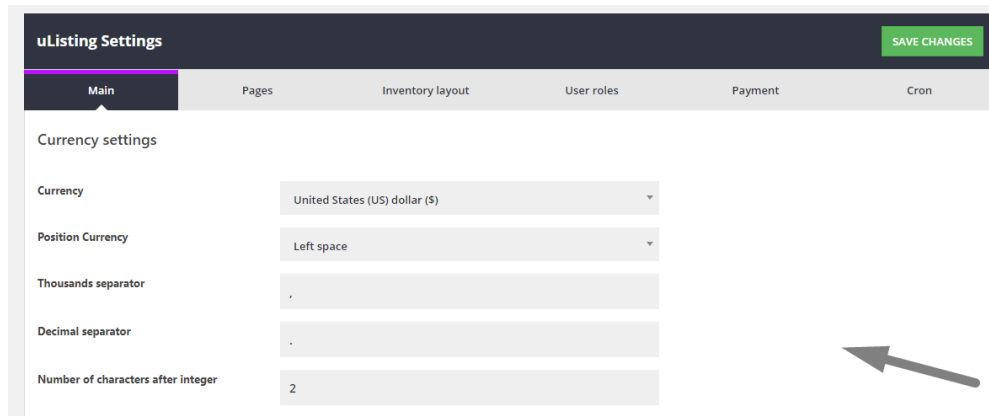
uListing Settings

SAVE CHANGES

Main

Pages

Inventory layout

User roles

Payment

Cron

Currency settings

Currency

United States (US) dollar ($)

Position Currency

Left space

Thousands separator

,

Decimal separator

.

Number of characters after integer

2